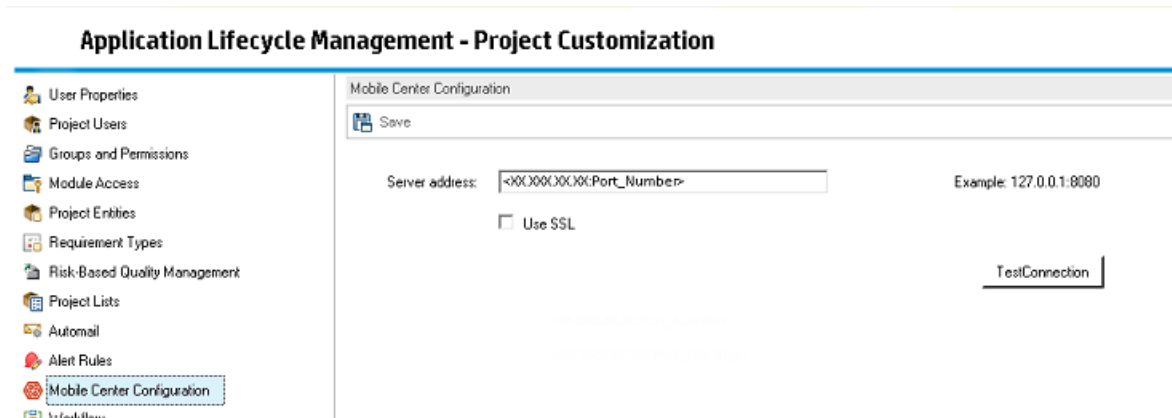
Application Lifecycle Management - Project Customization

User Properties
Project Users
Groups and Permissions
Module Access
Project Entities
Requirement Types
Risk-Based Quality Management
Project Lists
Automail
Alert Rules
Mobile Center Configuration
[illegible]

Mobile Center Configuration

Save

Server address: <XX.XXX.XX.XX:Port_Number>

Example: 127.0.0.1:8080

Use SSL

TestConnection